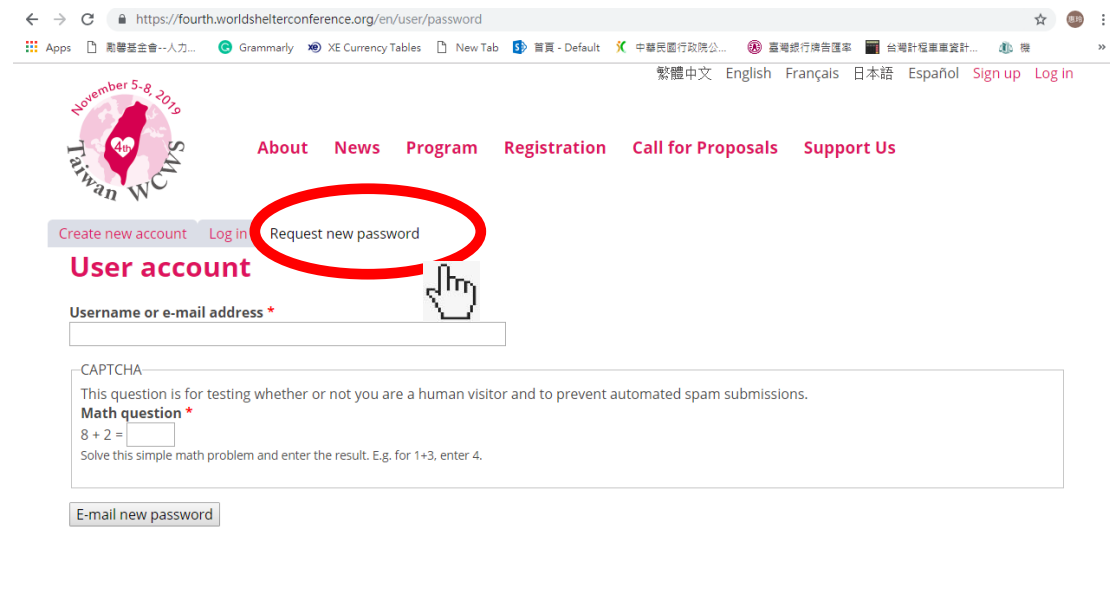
https://fourth.worldshelterconference.org/en/user/password

Apps 勵馨基金會--人力... Grammarly XE Currency Tables New Tab 首頁 - Default 中華民國行政院公... 臺灣銀行牌告匯率 台灣計程車車資計... 機

繁體中文 English Français 日本語 Español Sign up Log in

November 5-8, 2019
4th
Taiwan WCWS

About News Program Registration Call for Proposals Support Us

Create new account Log in Request new password

User account

Username or e-mail address *

CAPTCHA
This question is for testing whether or not you are a human visitor and to prevent automated spam submissions.
Math question *
8 + 2 =
Solve this simple math problem and enter the result. E.g. for 1+3, enter 4.

E-mail new password